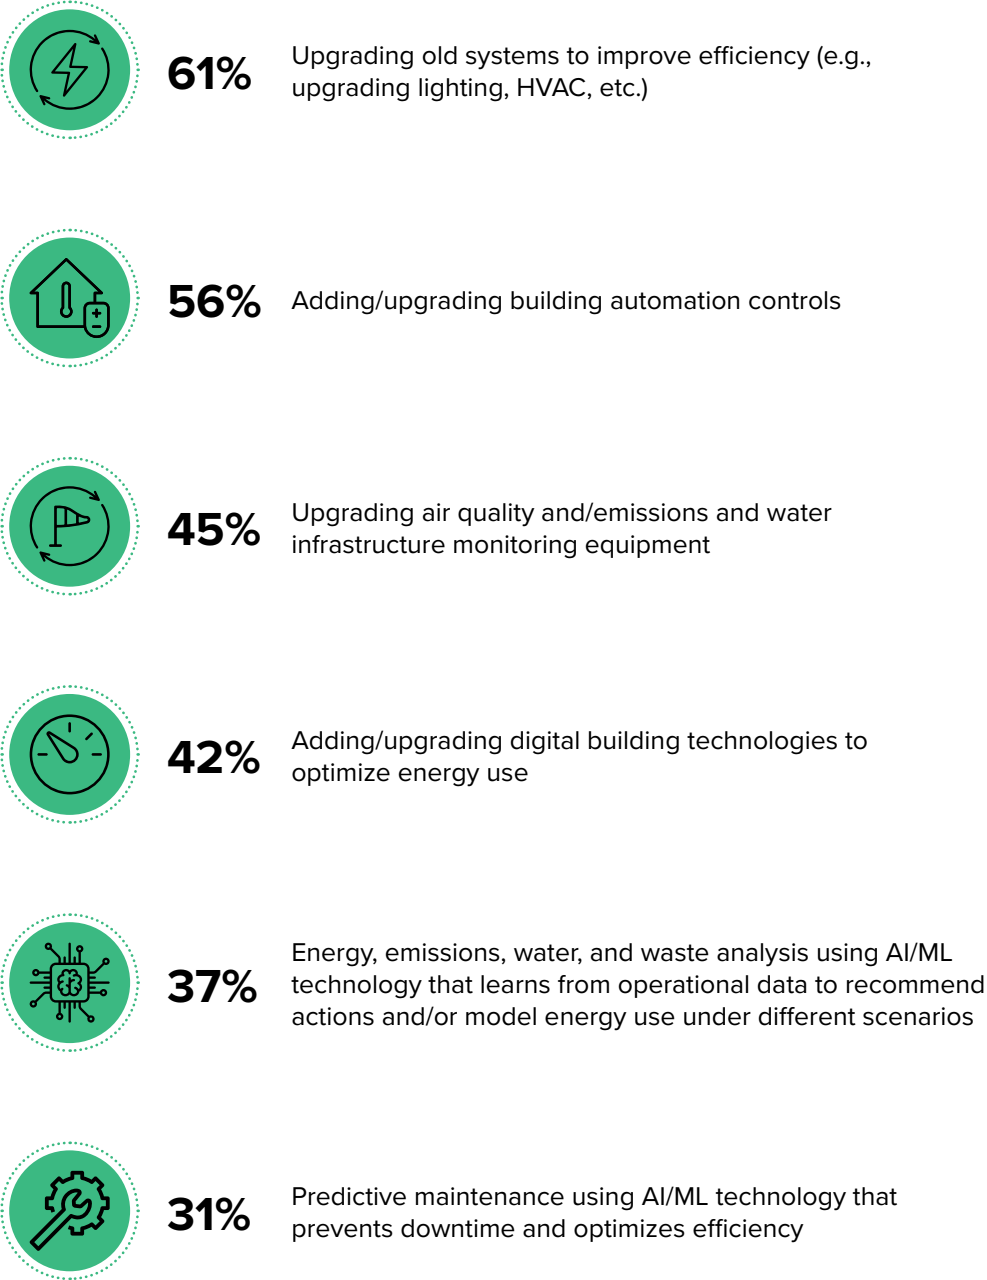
61% Upgrading old systems to improve efficiency (e.g., upgrading lighting, HVAC, etc.)

56% Adding/upgrading building automation controls

45% Upgrading air quality and/emissions and water infrastructure monitoring equipment

42% Adding/upgrading digital building technologies to optimize energy use

37% Energy, emissions, water, and waste analysis using AI/ML technology that learns from operational data to recommend actions and/or model energy use under different scenarios

31% Predictive maintenance using AI/ML technology that prevents downtime and optimizes efficiency